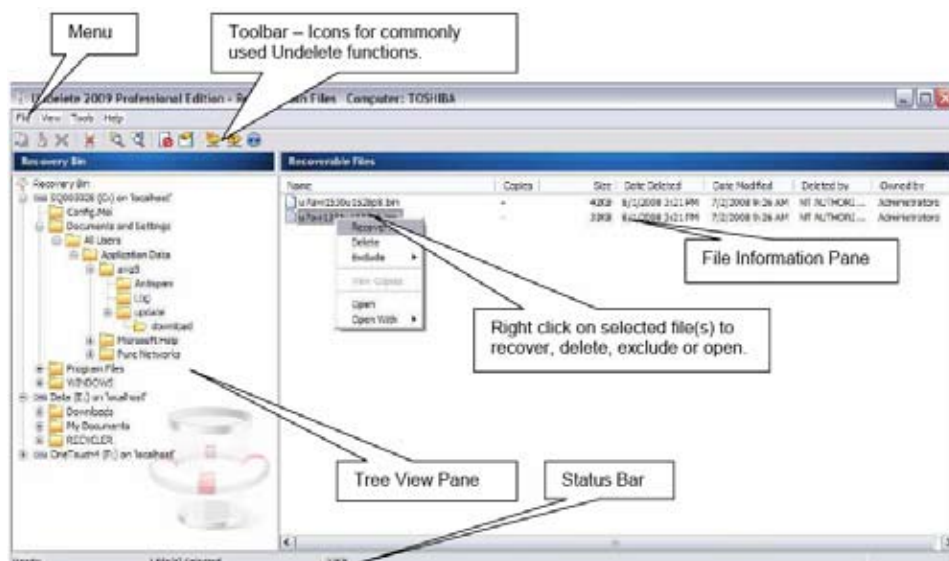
Menu

Toolbar – Icons for commonly used Undelete functions.

Undelete 2009 Professional Edition - R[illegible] Files Computer: TOSHIBA

File View Tools Help

Recovery Bin

Recovery Bin
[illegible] (C:) on 'localhost'
Config.Msi
Documents and Settings
All Users
Application Data
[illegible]
Antispam
Log
update
download
Microsoft Help
Pure Networks
Program Files
WINDOWS
Data (E:) on 'localhost'
Downloads
My Documents
RECYCLER
OneTouch4 (F:) on 'localhost'

Recoverable Files

| Name | Copies | Size | Date Deleted | Date Modified | Deleted by | Owned by |
|---|---|---|---|---|---|---|
| u.fave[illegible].bin | - | 4KB | 8/1/2008 3:21 PM | 7/2/2008 9:26 AM | NT AUTHORI... | Administrators |
| u.fave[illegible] | - | 3KB | 8/1/2008 3:21 PM | 7/2/2008 9:26 AM | NT AUTHORI... | Administrators |

Recover
Delete
Exclude
View Copies
Open
Open With

File Information Pane

Right click on selected file(s) to recover, delete, exclude or open.

Tree View Pane

Status Bar

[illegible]